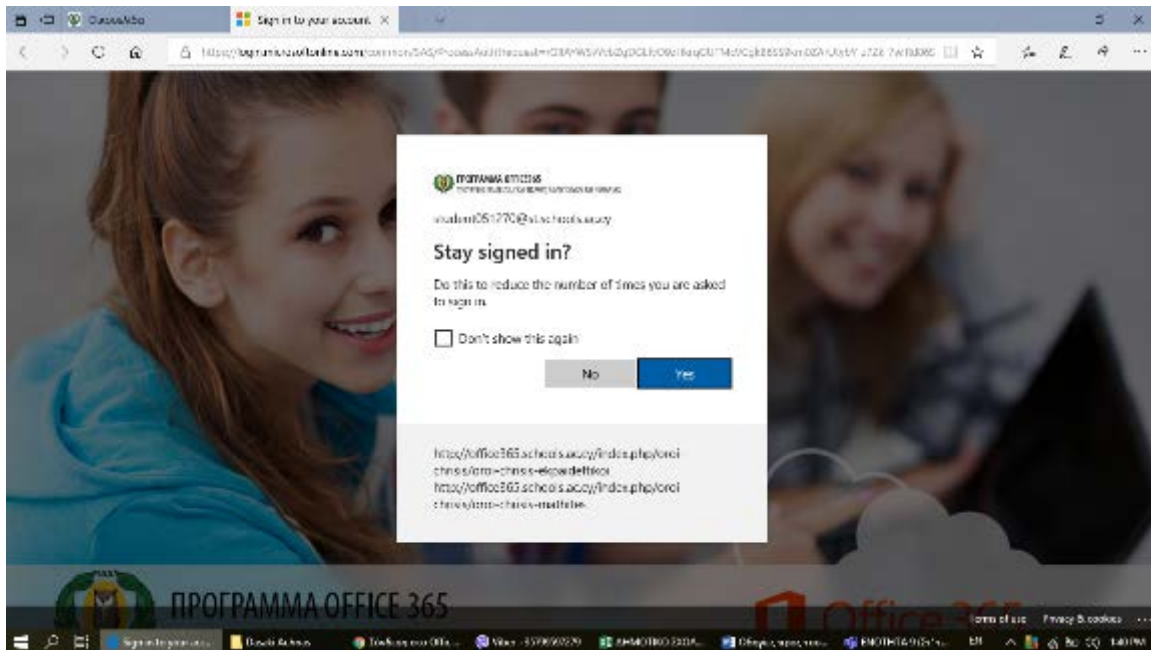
Sign in to your account

https://login.microsoftonline.com/common/SAS/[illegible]

ΠΡΟΓΡΑΜΜΑ OFFICE365

student051270@st.schools.ac.cy

Stay signed in?

Do this to reduce the number of times you are asked to sign in.

Don't show this again

No

Yes

https://office365.schools.ac.cy/index.php/orol chrisis/oro-chrisis-ekpaideftikoi https://office365.schools.ac.cy/index.php/orol chrisis/oro-chrisis-mathites

ΠΡΟΓΡΑΜΜΑ OFFICE 365

Terms of use Privacy & cookies ...

Sign in to your acc... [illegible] ENG 1:40 PM